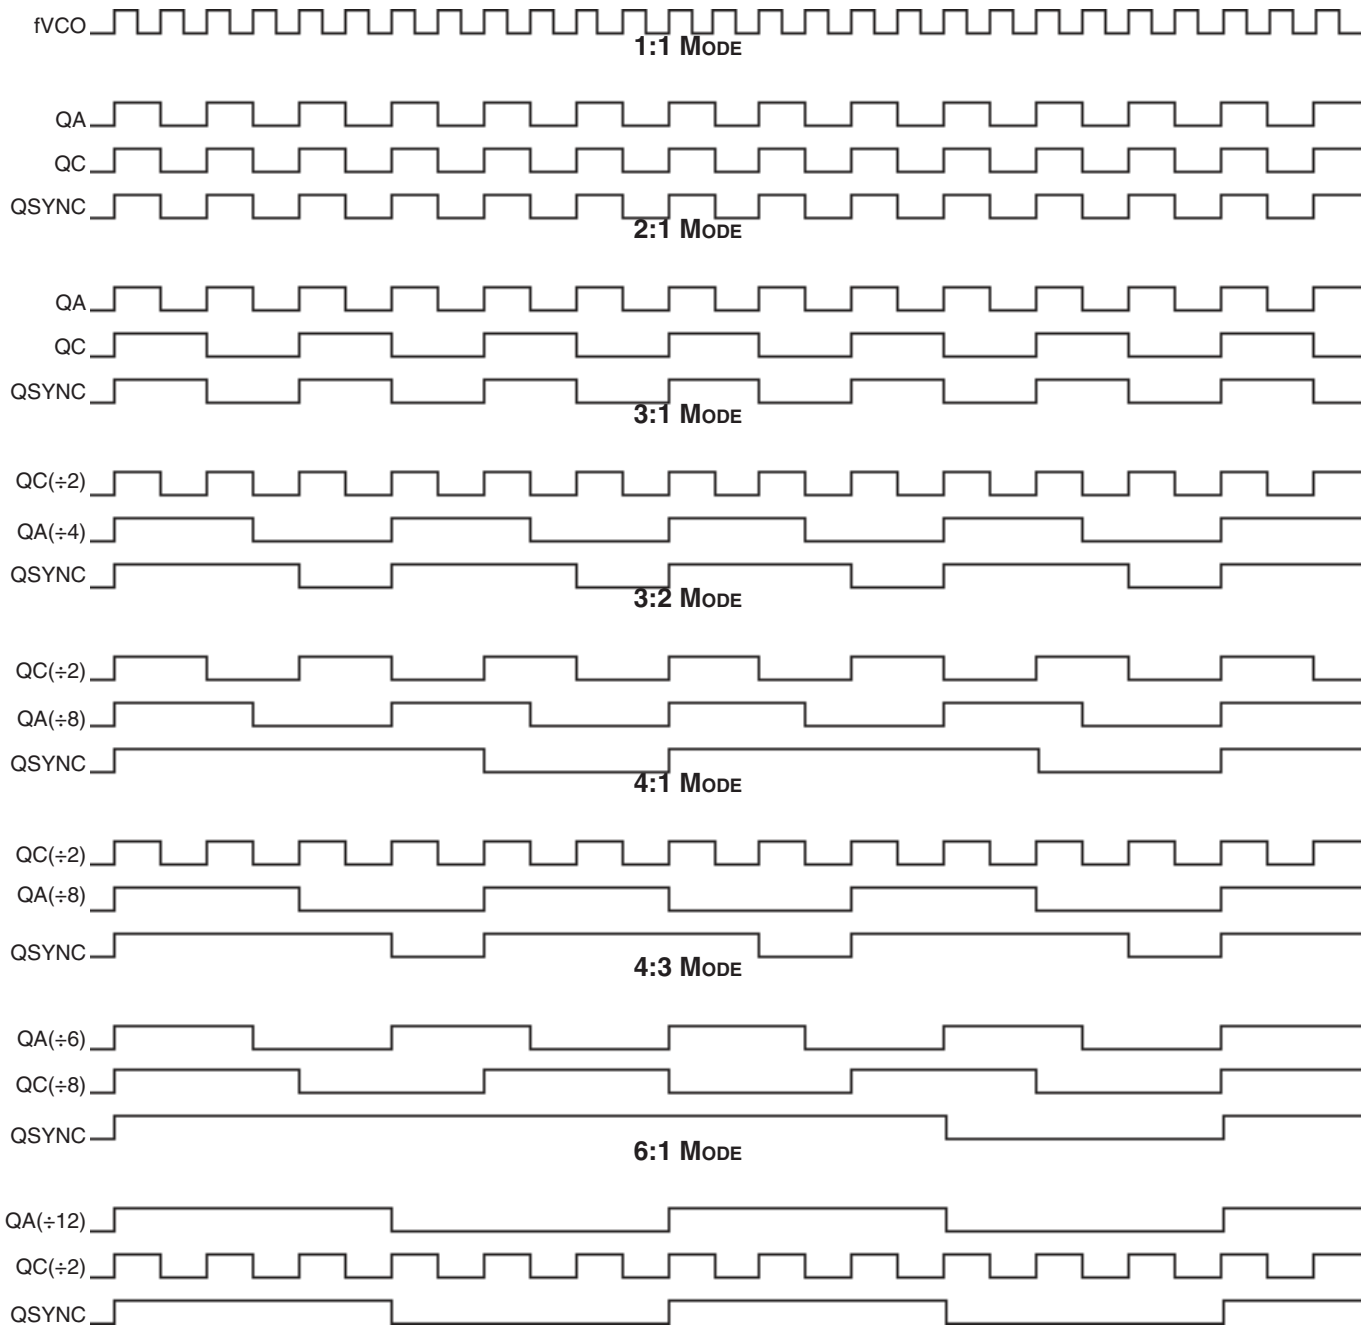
fVCO

1:1 MODE

QA
QC
QSYNC

2:1 MODE

QA
QC
QSYNC

3:1 MODE

QC(÷2)
QA(÷4)
QSYNC

3:2 MODE

QC(÷2)
QA(÷8)
QSYNC

4:1 MODE

QC(÷2)
QA(÷8)
QSYNC

4:3 MODE

QA(÷6)
QC(÷8)
QSYNC

6:1 MODE

QA(÷12)
QC(÷2)
QSYNC